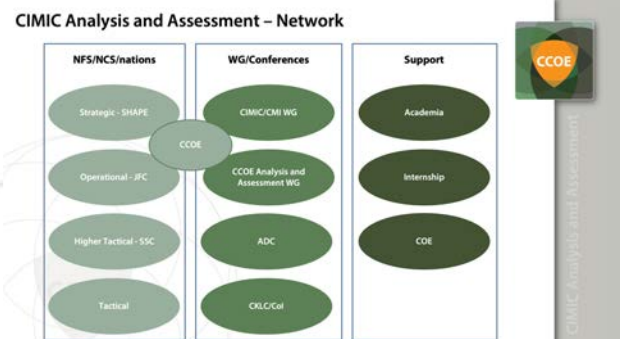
CIMIC Analysis and Assessment – Network

NFS/NCS/nations

Strategic - SHAPE

Operational - JFC

Higher Tactical - SSC

Tactical

CCOE

WG/Conferences

CIMIC/CMI WG

CCOE Analysis and Assessment WG

ADC

CKLC/CoI

Support

Academia

Internship

COE

CCOE

CIMIC Analysis and Assessment